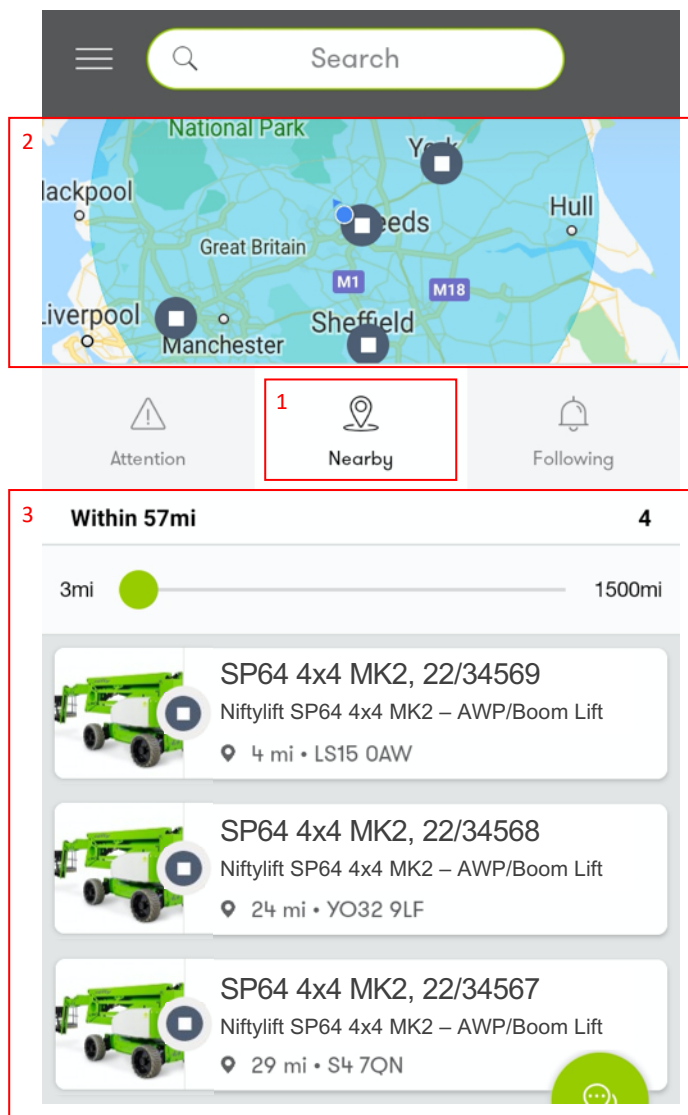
Search

2

National Park

York

lackpool

Leeds

Hull

Great Britain

M1

M18

Liverpool

Sheffield

Manchester

Attention

1

Nearby

Following

3

Within 57mi

4

3mi

1500mi

SP64 4x4 MK2, 22/34569

Niftylift SP64 4x4 MK2 – AWP/Boom Lift

4 mi • LS15 0AW

SP64 4x4 MK2, 22/34568

Niftylift SP64 4x4 MK2 – AWP/Boom Lift

24 mi • YO32 9LF

SP64 4x4 MK2, 22/34567

Niftylift SP64 4x4 MK2 – AWP/Boom Lift

29 mi • S4 7QN